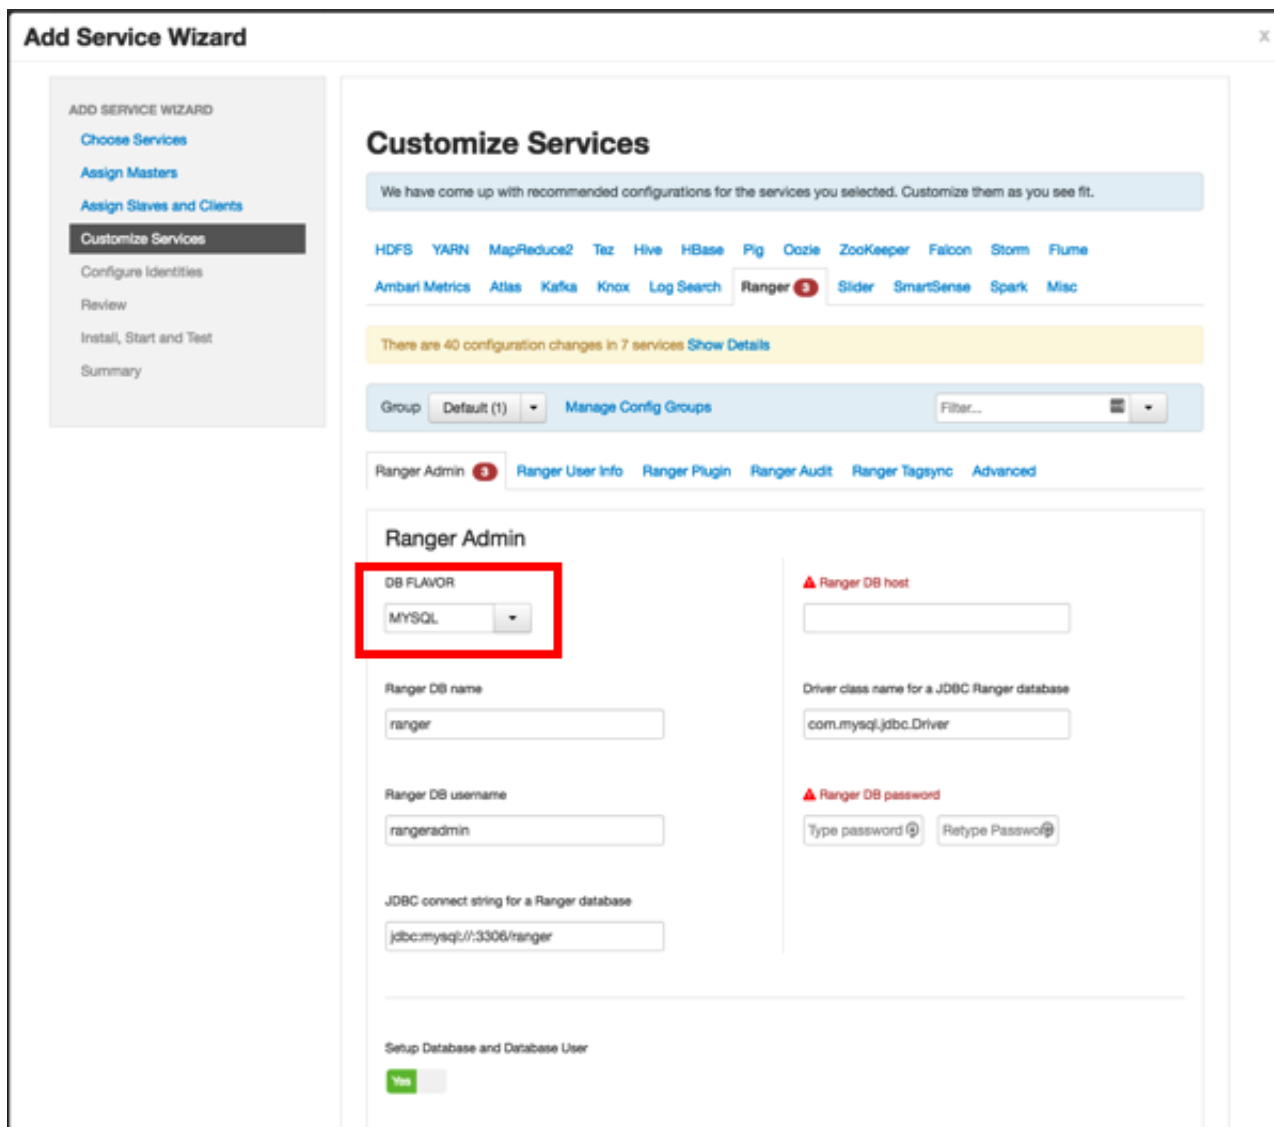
Add Service Wizard

x

ADD SERVICE WIZARD
Choose Services
Assign Masters
Assign Slaves and Clients
Customize Services
Configure Identities
Review
Install, Start and Test
Summary

Customize Services

We have come up with recommended configurations for the services you selected. Customize them as you see fit.

HDFS YARN MapReduce2 Tez Hive HBase Pig Oozie ZooKeeper Falcon Storm Flume
Ambari Metrics Atlas Kafka Knox Log Search Ranger 3 Slider SmartSense Spark Misc

There are 40 configuration changes in 7 services Show Details

Group Default (1) Manage Config Groups Filter...

Ranger Admin 3 Ranger User Info Ranger Plugin Ranger Audit Ranger Tagsync Advanced

Ranger Admin

DB FLAVOR
MYSQL

Ranger DB host

Ranger DB name
ranger

Driver class name for a JDBC Ranger database
com.mysql.jdbc.Driver

Ranger DB username
rangeradmin

Ranger DB password
Type password Retype Password

JDBC connect string for a Ranger database
jdbc:mysql://:3306/ranger

Setup Database and Database User
Yes